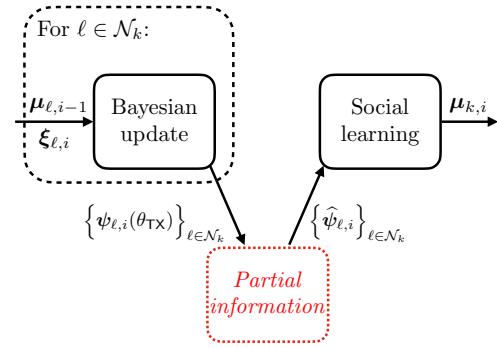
For $\ell \in \mathcal{N}_k$:

$\boldsymbol{\mu}_{\ell,i-1}$
$\boldsymbol{\xi}_{\ell,i}$

Bayesian update

Social learning

$\boldsymbol{\mu}_{k,i}$

$\left\{\boldsymbol{\psi}_{\ell,i}(\theta_{\mathsf{TX}})\right\}_{\ell\in\mathcal{N}_k}$

$\left\{\widehat{\boldsymbol{\psi}}_{\ell,i}\right\}_{\ell\in\mathcal{N}_k}$

Partial information